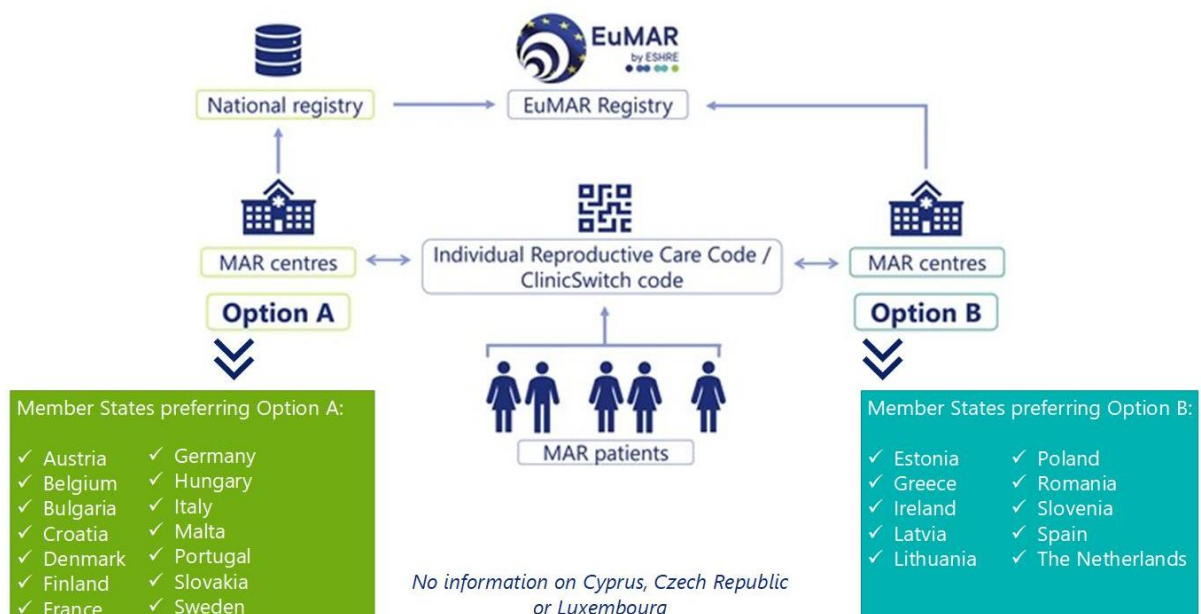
EuMAR
by ESHRE

National registry

EuMAR Registry

MAR centres

Individual Reproductive Care Code / ClinicSwitch code

MAR centres

Option A

Option B

MAR patients

Member States preferring Option A:

✓ Austria
✓ Belgium
✓ Bulgaria
✓ Croatia
✓ Denmark
✓ Finland
✓ France

✓ Germany
✓ Hungary
✓ Italy
✓ Malta
✓ Portugal
✓ Slovakia
✓ Sweden

No information on Cyprus, Czech Republic or Luxembourg

Member States preferring Option B:

✓ Estonia
✓ Greece
✓ Ireland
✓ Latvia
✓ Lithuania

✓ Poland
✓ Romania
✓ Slovenia
✓ Spain
✓ The Netherlands